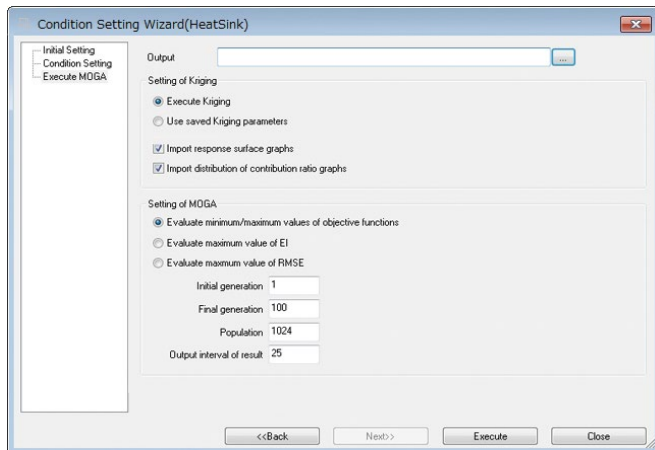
Condition Setting Wizard(HeatSink)

Initial Setting
Condition Setting
Execute MOGA

Output ...

Setting of Kriging

Execute Kriging
Use saved Kriging parameters

Import response surface graphs
Import distribution of contribution ratio graphs

Setting of MOGA

Evaluate minimum/maximum values of objective functions
Evaluate maximum value of EI
Evaluate maxmum value of RMSE

Initial generation 1
Final generation 100
Population 1024
Output interval of result 25

<<Back Next>> Execute Close